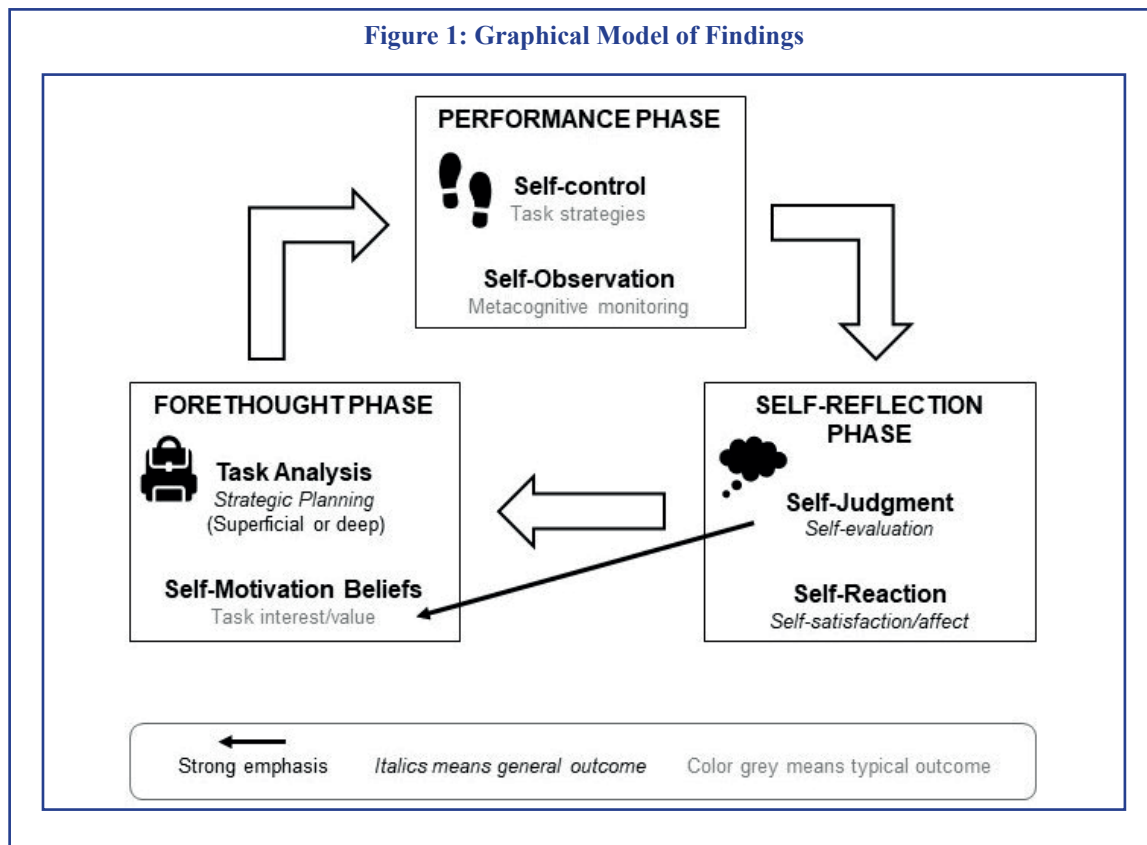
Figure 1: Graphical Model of Findings

PERFORMANCE PHASE

Self-control
Task strategies

Self-Observation
Metacognitive monitoring

FORETHOUGHT PHASE

Task Analysis
*Strategic Planning*
(Superficial or deep)

Self-Motivation Beliefs
Task interest/value

SELF-REFLECTION PHASE

Self-Judgment
*Self-evaluation*

Self-Reaction
*Self-satisfaction/affect*

Strong emphasis *Italics means general outcome* Color grey means typical outcome